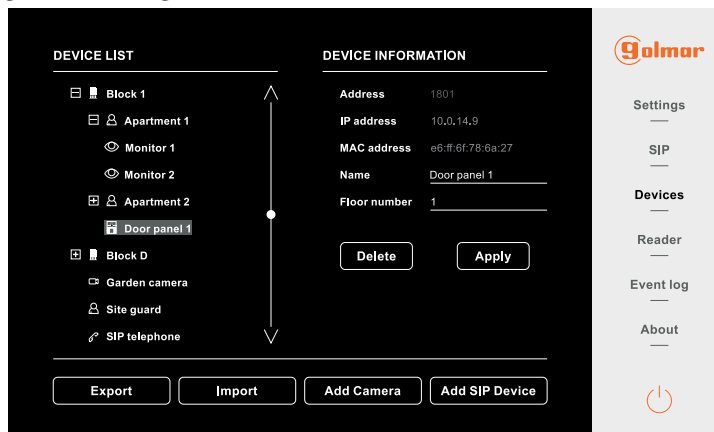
DEVICE LIST

Block 1
Apartment 1
Monitor 1
Monitor 2
Apartment 2
Door panel 1
Block D
Garden camera
Site guard
SIP telephone

DEVICE INFORMATION

Address 1801
IP address 10.0.14.9
MAC address e6:ff:6f:78:6a:27
Name Door panel 1
Floor number 1

Delete
Apply

Export
Import
Add Camera
Add SIP Device

golmar

Settings
SIP
Devices
Reader
Event log
About